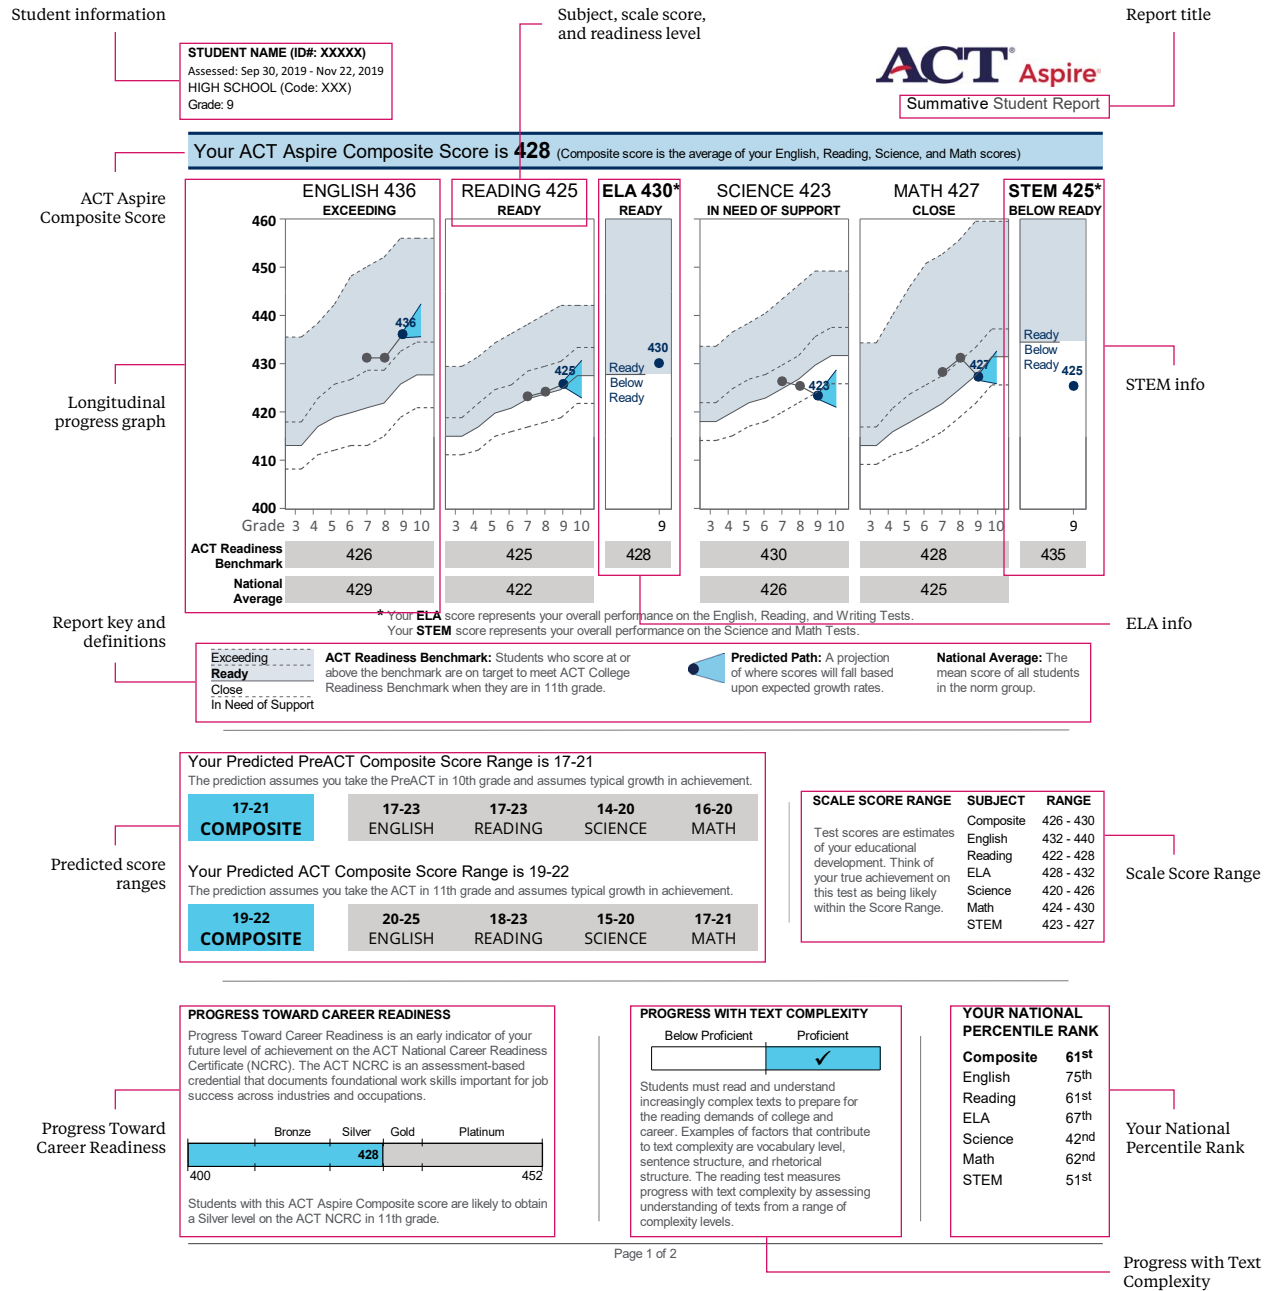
Student information

Subject, scale score, and readiness level

Report title

STUDENT NAME (ID#: XXXXX)
Assessed: Sep 30, 2019 - Nov 22, 2019
HIGH SCHOOL (Code: XXX)
Grade: 9

ACT Aspire
Summative Student Report

Your ACT Aspire Composite Score is 428 (Composite score is the average of your English, Reading, Science, and Math scores)

ACT Aspire Composite Score

ENGLISH 436
EXCEEDING

READING 425
READY

ELA 430*
READY

SCIENCE 423
IN NEED OF SUPPORT

MATH 427
CLOSE

STEM 425*
BELOW READY

460
450
440
430
420
410
400

436
425
430
Ready
Below
Ready
423
427
Ready
Below
Ready
425

Longitudinal progress graph

STEM info

Grade 3 4 5 6 7 8 9 10 | 3 4 5 6 7 8 9 10 | 9 | 3 4 5 6 7 8 9 10 | 3 4 5 6 7 8 9 10 | 9

| | English | Reading | ELA | Science | Math | STEM |
|---|---|---|---|---|---|---|
| ACT Readiness Benchmark | 426 | 425 | 428 | 430 | 428 | 435 |
| National Average | 429 | 422 | | 426 | 425 | |

Report key and definitions

* Your ELA score represents your overall performance on the English, Reading, and Writing Tests.
Your STEM score represents your overall performance on the Science and Math Tests.

ELA info

Exceeding
Ready
Close
In Need of Support

ACT Readiness Benchmark: Students who score at or above the benchmark are on target to meet ACT College Readiness Benchmark when they are in 11th grade.

Predicted Path: A projection of where scores will fall based upon expected growth rates.

National Average: The mean score of all students in the norm group.

Your Predicted PreACT Composite Score Range is 17-21
The prediction assumes you take the PreACT in 10th grade and assumes typical growth in achievement.

17-21 COMPOSITE | 17-23 ENGLISH | 17-23 READING | 14-20 SCIENCE | 16-20 MATH

Predicted score ranges

Your Predicted ACT Composite Score Range is 19-22
The prediction assumes you take the ACT in 11th grade and assumes typical growth in achievement.

19-22 COMPOSITE | 20-25 ENGLISH | 18-23 READING | 15-20 SCIENCE | 17-21 MATH

SCALE SCORE RANGE
Test scores are estimates of your educational development. Think of your true achievement on this test as being likely within the Score Range.

| SUBJECT | RANGE |
|---|---|
| Composite | 426 - 430 |
| English | 432 - 440 |
| Reading | 422 - 428 |
| ELA | 428 - 432 |
| Science | 420 - 426 |
| Math | 424 - 430 |
| STEM | 423 - 427 |

Scale Score Range

PROGRESS TOWARD CAREER READINESS
Progress Toward Career Readiness is an early indicator of your future level of achievement on the ACT National Career Readiness Certificate (NCRC). The ACT NCRC is an assessment-based credential that documents foundational work skills important for job success across industries and occupations.

Bronze Silver Gold Platinum
428
400 452

Students with this ACT Aspire Composite score are likely to obtain a Silver level on the ACT NCRC in 11th grade.

Progress Toward Career Readiness

PROGRESS WITH TEXT COMPLEXITY
Below Proficient Proficient
✓
Students must read and understand increasingly complex texts to prepare for the reading demands of college and career. Examples of factors that contribute to text complexity are vocabulary level, sentence structure, and rhetorical structure. The reading test measures progress with text complexity by assessing understanding of texts from a range of complexity levels.

YOUR NATIONAL PERCENTILE RANK
Composite $61^{st}$
English $75^{th}$
Reading $61^{st}$
ELA $67^{th}$
Science $42^{nd}$
Math $62^{nd}$
STEM $51^{st}$

Your National Percentile Rank

Page 1 of 2

Progress with Text Complexity